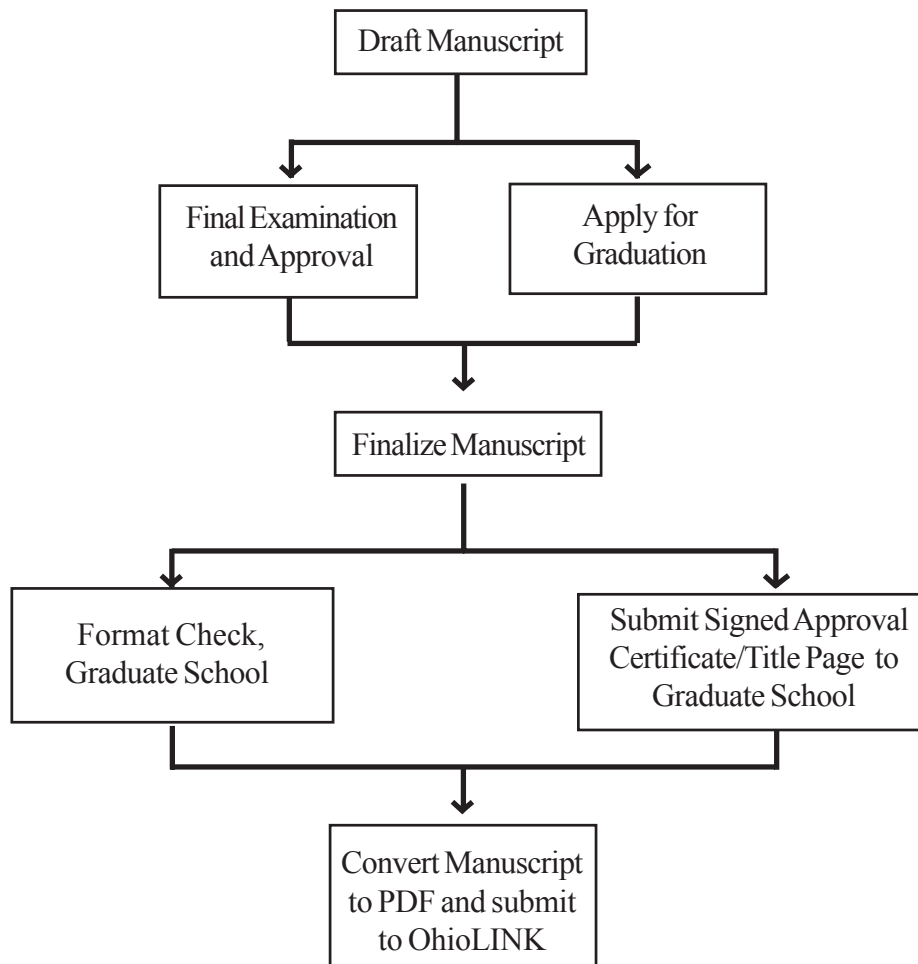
Draft Manuscript

Final Examination and Approval

Apply for Graduation

Finalize Manuscript

Format Check, Graduate School

Submit Signed Approval Certificate/Title Page to Graduate School

Convert Manuscript to PDF and submit to OhioLINK